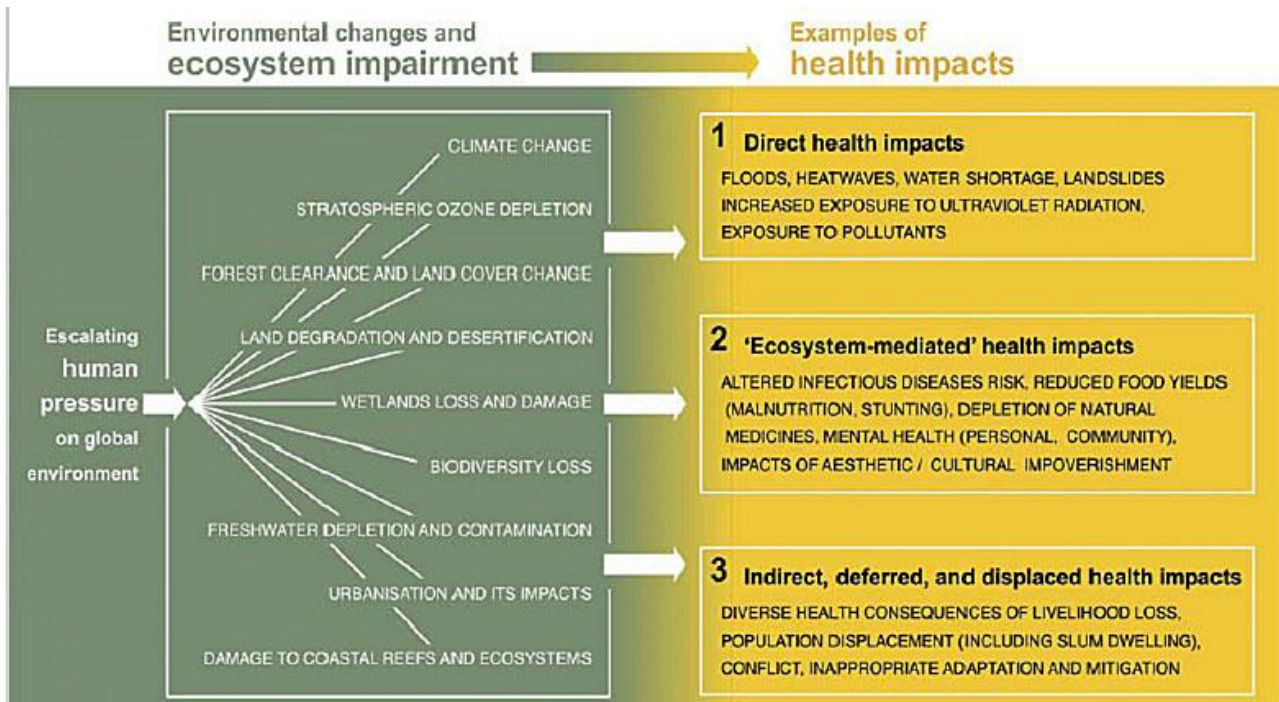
Environmental changes and ecosystem impairment

Examples of health impacts

Escalating human pressure on global environment

CLIMATE CHANGE

STRATOSPHERIC OZONE DEPLETION

FOREST CLEARANCE AND LAND COVER CHANGE

LAND DEGRADATION AND DESERTIFICATION

WETLANDS LOSS AND DAMAGE

BIODIVERSITY LOSS

FRESHWATER DEPLETION AND CONTAMINATION

URBANISATION AND ITS IMPACTS

DAMAGE TO COASTAL REEFS AND ECOSYSTEMS

1 Direct health impacts

FLOODS, HEATWAVES, WATER SHORTAGE, LANDSLIDES INCREASED EXPOSURE TO ULTRAVIOLET RADIATION, EXPOSURE TO POLLUTANTS

2 'Ecosystem-mediated' health impacts

ALTERED INFECTIOUS DISEASES RISK, REDUCED FOOD YIELDS (MALNUTRITION, STUNTING), DEPLETION OF NATURAL MEDICINES, MENTAL HEALTH (PERSONAL, COMMUNITY), IMPACTS OF AESTHETIC / CULTURAL IMPOVERISHMENT

3 Indirect, deferred, and displaced health impacts

DIVERSE HEALTH CONSEQUENCES OF LIVELIHOOD LOSS, POPULATION DISPLACEMENT (INCLUDING SLUM DWELLING), CONFLICT, INAPPROPRIATE ADAPTATION AND MITIGATION